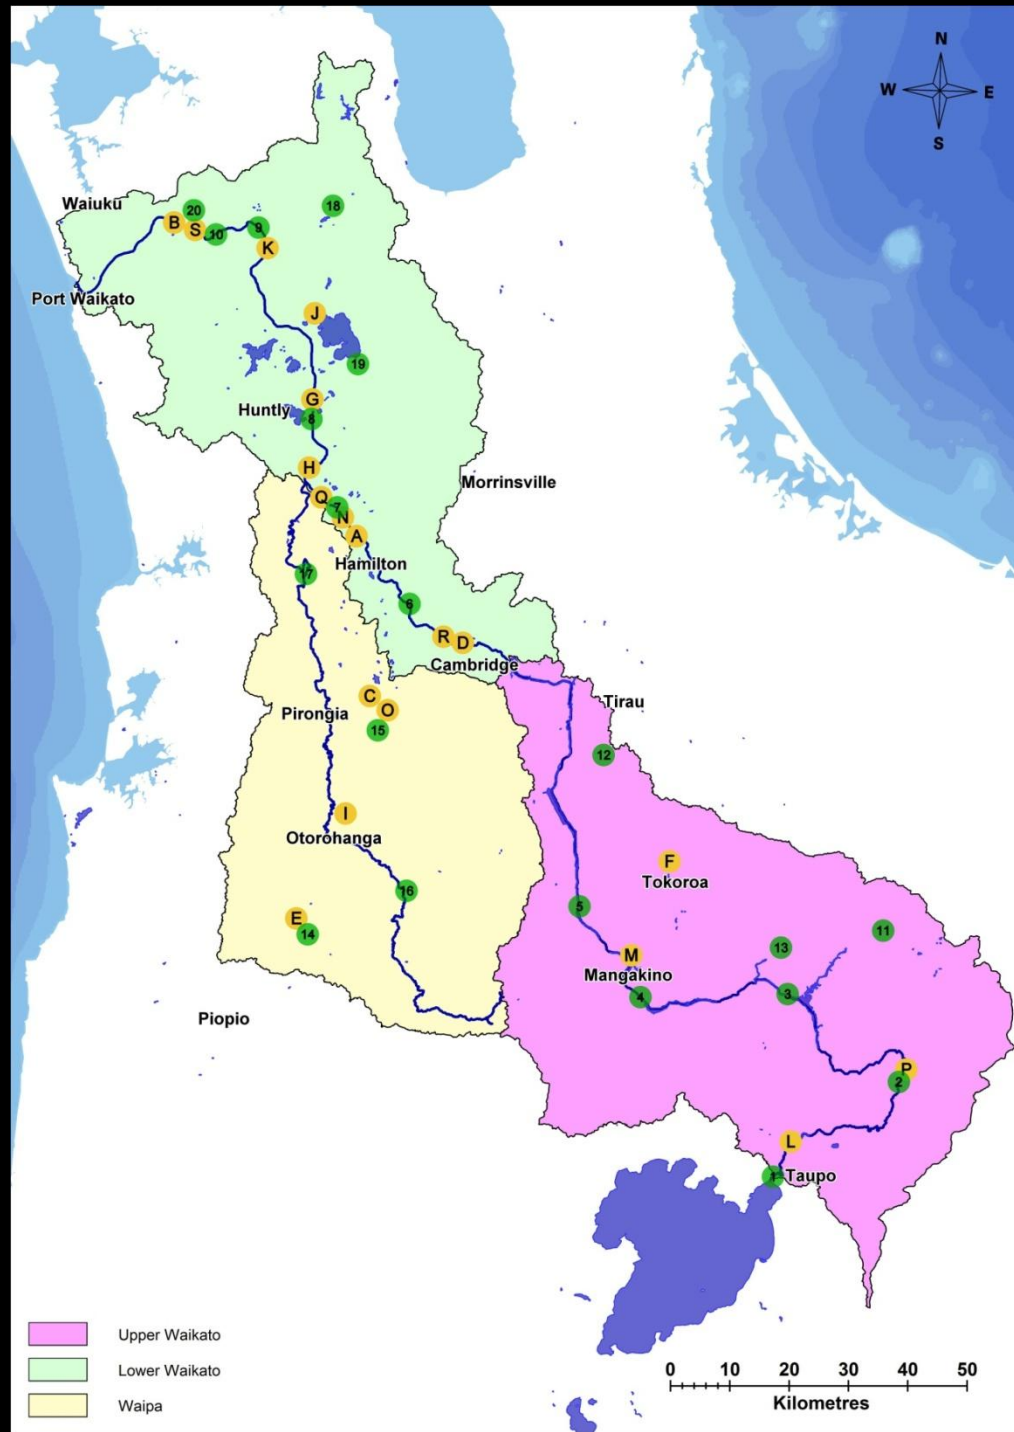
N
W
E
S

Waiuku
B
20
S
10
9
K
18
Port Waikato
J
19
Huntly
G
8
H
Morrinsville
Q
7
N
A
Hamilton
17
6
R
D
Cambridge
Tirau
C
O
Pirongia
15
12
I
Otorohanga
F
Tokoroa
16
E
14
5
M
Mangakino
13
11
4
3
Piopio
P
2
L
1
Taupo

Upper Waikato
Lower Waikato
Waipa

0 10 20 30 40 50
Kilometres